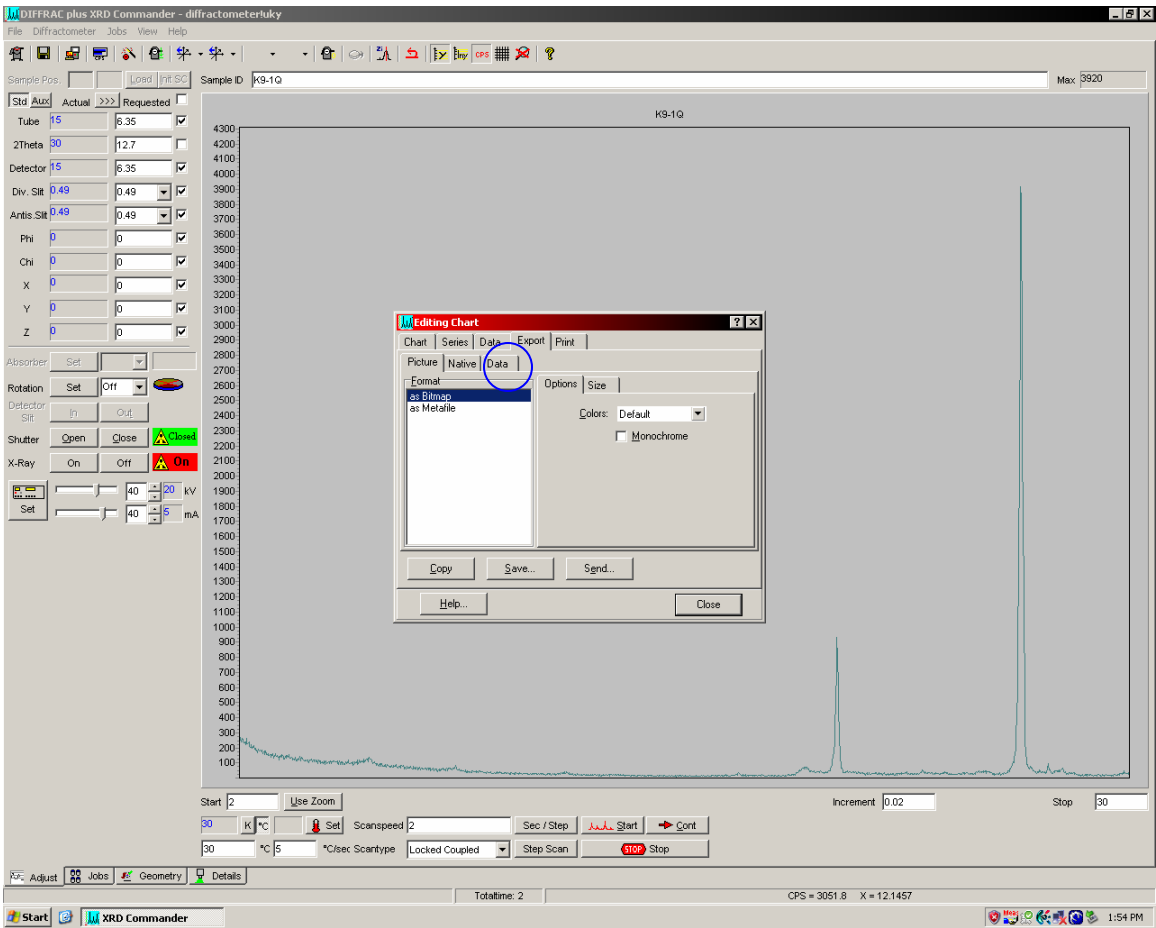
DIFFRAC plus XRD Commander - diffractometer!uky

File Diffractometer Jobs View Help

Sample Pos. Load Init.SC Sample ID K9-1Q Max 3920

Std Aux Actual >>> Requested

Tube 15 6.35
2Theta 30 12.7
Detector 15 6.35
Div. Slit 0.49 0.49
Antis.Slit 0.49 0.49
Phi 0 0
Chi 0 0
X 0 0
Y 0 0
Z 0 0

Absorber Set
Rotation Set Off
Detector Slit In Out
Shutter Open Close Closed
X-Ray On Off On
40 20 kV
Set 40 5 mA

K9-1Q

4300 4200 4100 4000 3900 3800 3700 3600 3500 3400 3300 3200 3100 3000 2900 2800 2700 2600 2500 2400 2300 2200 2100 2000 1900 1800 1700 1600 1500 1400 1300 1200 1100 1000 900 800 700 600 500 400 300 200 100

Editing Chart

Chart Series Data Export Print

Picture Native Data

Format
as Bitmap
as Metafile

Options Size

Colors: Default

Monochrome

Copy Save... Send...

Help... Close

Start 2 Use Zoom Increment 0.02 Stop 30

30 K °C Set Scanspeed 2 Sec / Step Start Cont

30 °C 5 °C/sec Scantype Locked Coupled Step Scan STOP Stop

Adjust Jobs Geometry Details

Totaltime: 2 CPS = 3051.8 X = 12.1457

Start XRD Commander 1:54 PM